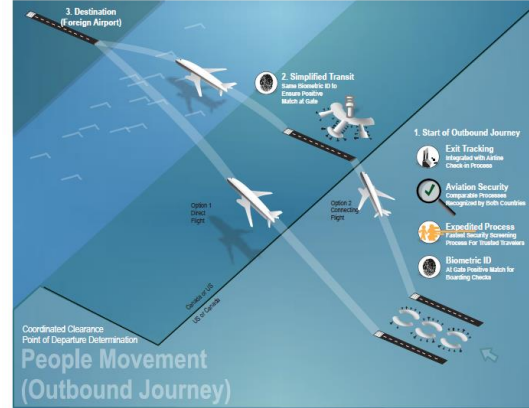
3. Destination
(Foreign Airport)

2. Simplified Transit
Same Biometric ID to Ensure Positive Match at Gate

1. Start of Outbound Journey

Exit Tracking
Integrated with Airline Check-in Process

Aviation Security
Comparable Processes Recognized by Both Countries

Expedited Process
Fastest Security Screening Process For Trusted Travelers

Biometric ID
At Gate Positive Match for Boarding Checks

Option 1
Direct
Flight

Option 2
Connecting
Flight

Canada or US

US or Canada

Coordinated Clearance
Point of Departure Determination

People Movement
(Outbound Journey)